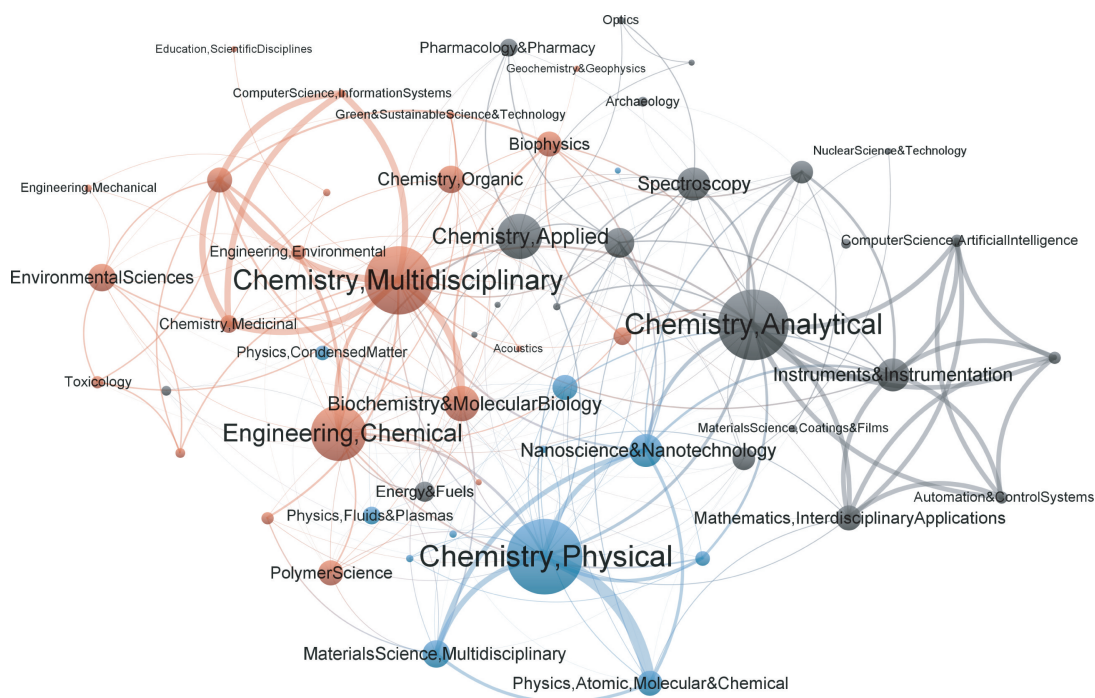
Optics
Pharmacology&Pharmacy
Education,ScientificDisciplines
Geochemistry&Geophysics
ComputerScience,InformationSystems
Archaeology
Green&SustainableScience&Technology
Biophysics
NuclearScience&Technology
Engineering,Mechanical
Chemistry,Organic
Spectroscopy
Chemistry,Applied
ComputerScience,ArtificialIntelligence
Engineering,Environmental
EnvironmentalSciences
Chemistry,Multidisciplinary
Chemistry,Analytical
Chemistry,Medicinal
Physics,CondensedMatter
Acoustics
Toxicology
Instruments&Instrumentation
Biochemistry&MolecularBiology
MaterialsScience,Coatings&Films
Engineering,Chemical
Nanoscience&Nanotechnology
Energy&Fuels
Automation&ControlSystems
Physics,Fluids&Plasmas
Mathematics,InterdisciplinaryApplications
Chemistry,Physical
PolymerScience
MaterialsScience,Multidisciplinary
Physics,Atomic,Molecular&Chemical